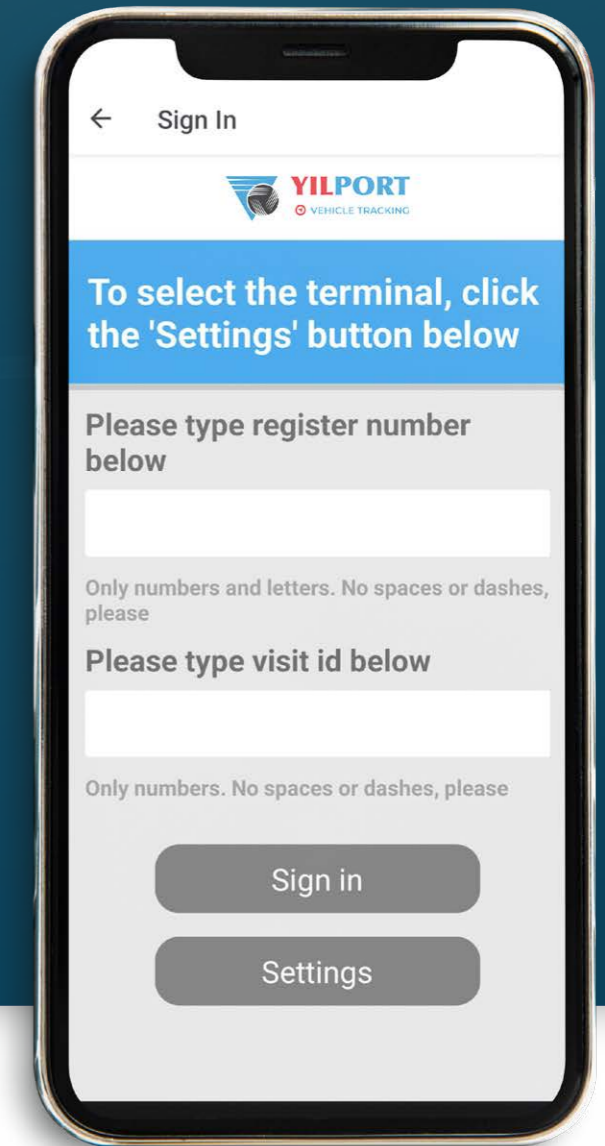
← Sign In

YILPORT
VEHICLE TRACKING

To select the terminal, click the 'Settings' button below

Please type register number below

Only numbers and letters. No spaces or dashes, please

Please type visit id below

Only numbers. No spaces or dashes, please

Sign in

Settings